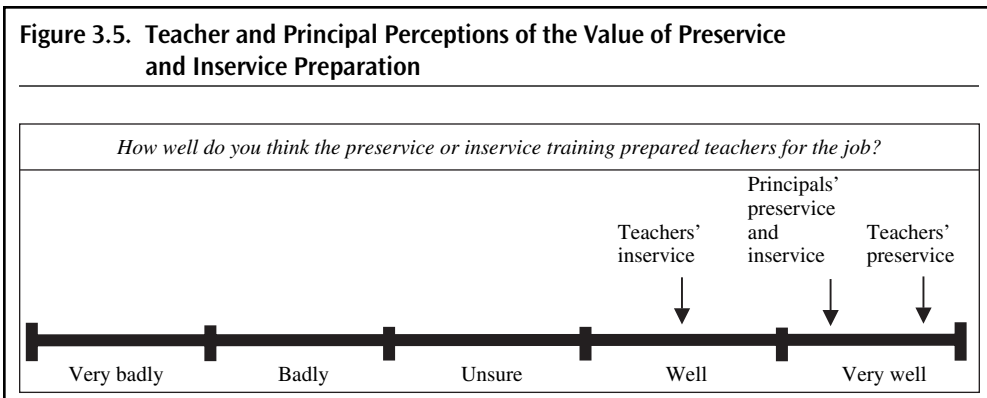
Figure 3.5. Teacher and Principal Perceptions of the Value of Preservice and Inservice Preparation

How well do you think the preservice or inservice training prepared teachers for the job?

Teachers' inservice

Principals' preservice and inservice

Teachers' preservice

Very badly | Badly | Unsure | Well | Very well